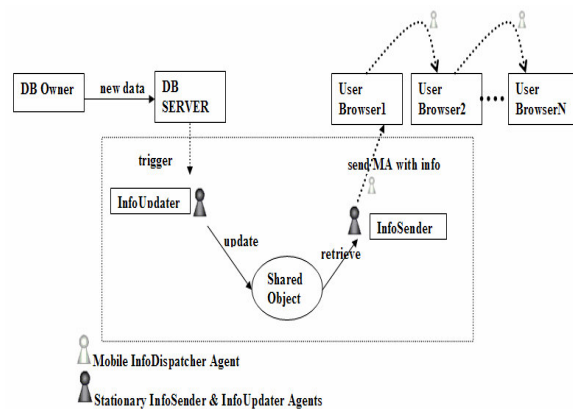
DB Owner
new data
DB SERVER
User Browser1
User Browser2
User BrowserN
trigger
send MA with info
InfoUpdater
InfoSender
update
retrieve
Shared Object
Mobile InfoDispatcher Agent
Stationary InfoSender & InfoUpdater Agents